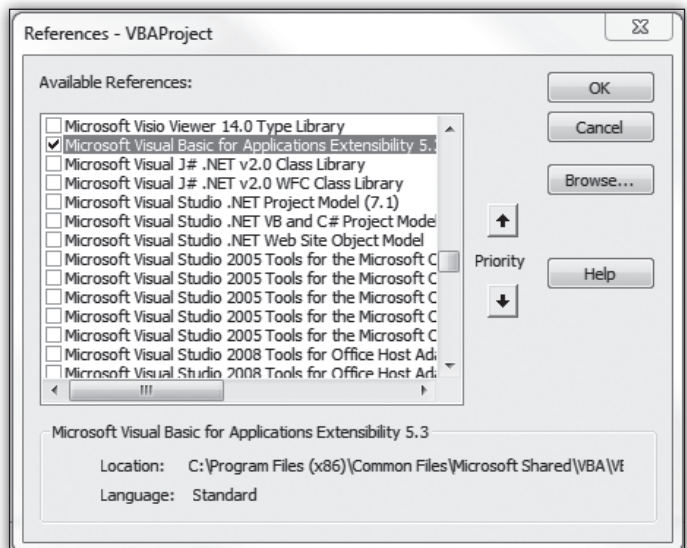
References - VBAProject

Available References:

Microsoft Visio Viewer 14.0 Type Library
Microsoft Visual Basic for Applications Extensibility 5.3
Microsoft Visual J# .NET v2.0 Class Library
Microsoft Visual J# .NET v2.0 WFC Class Library
Microsoft Visual Studio .NET Project Model (7.1)
Microsoft Visual Studio .NET VB and C# Project Model
Microsoft Visual Studio .NET Web Site Object Model
Microsoft Visual Studio 2005 Tools for the Microsoft C
Microsoft Visual Studio 2005 Tools for the Microsoft C
Microsoft Visual Studio 2005 Tools for the Microsoft C
Microsoft Visual Studio 2005 Tools for the Microsoft C
Microsoft Visual Studio 2005 Tools for the Microsoft C
Microsoft Visual Studio 2008 Tools for Office Host Ada
Microsoft Visual Studio 2008 Tools for Office Host Ada

OK
Cancel
Browse...
Priority
Help

Microsoft Visual Basic for Applications Extensibility 5.3

Location: C:\Program Files (x86)\Common Files\Microsoft Shared\VBA\VE

Language: Standard